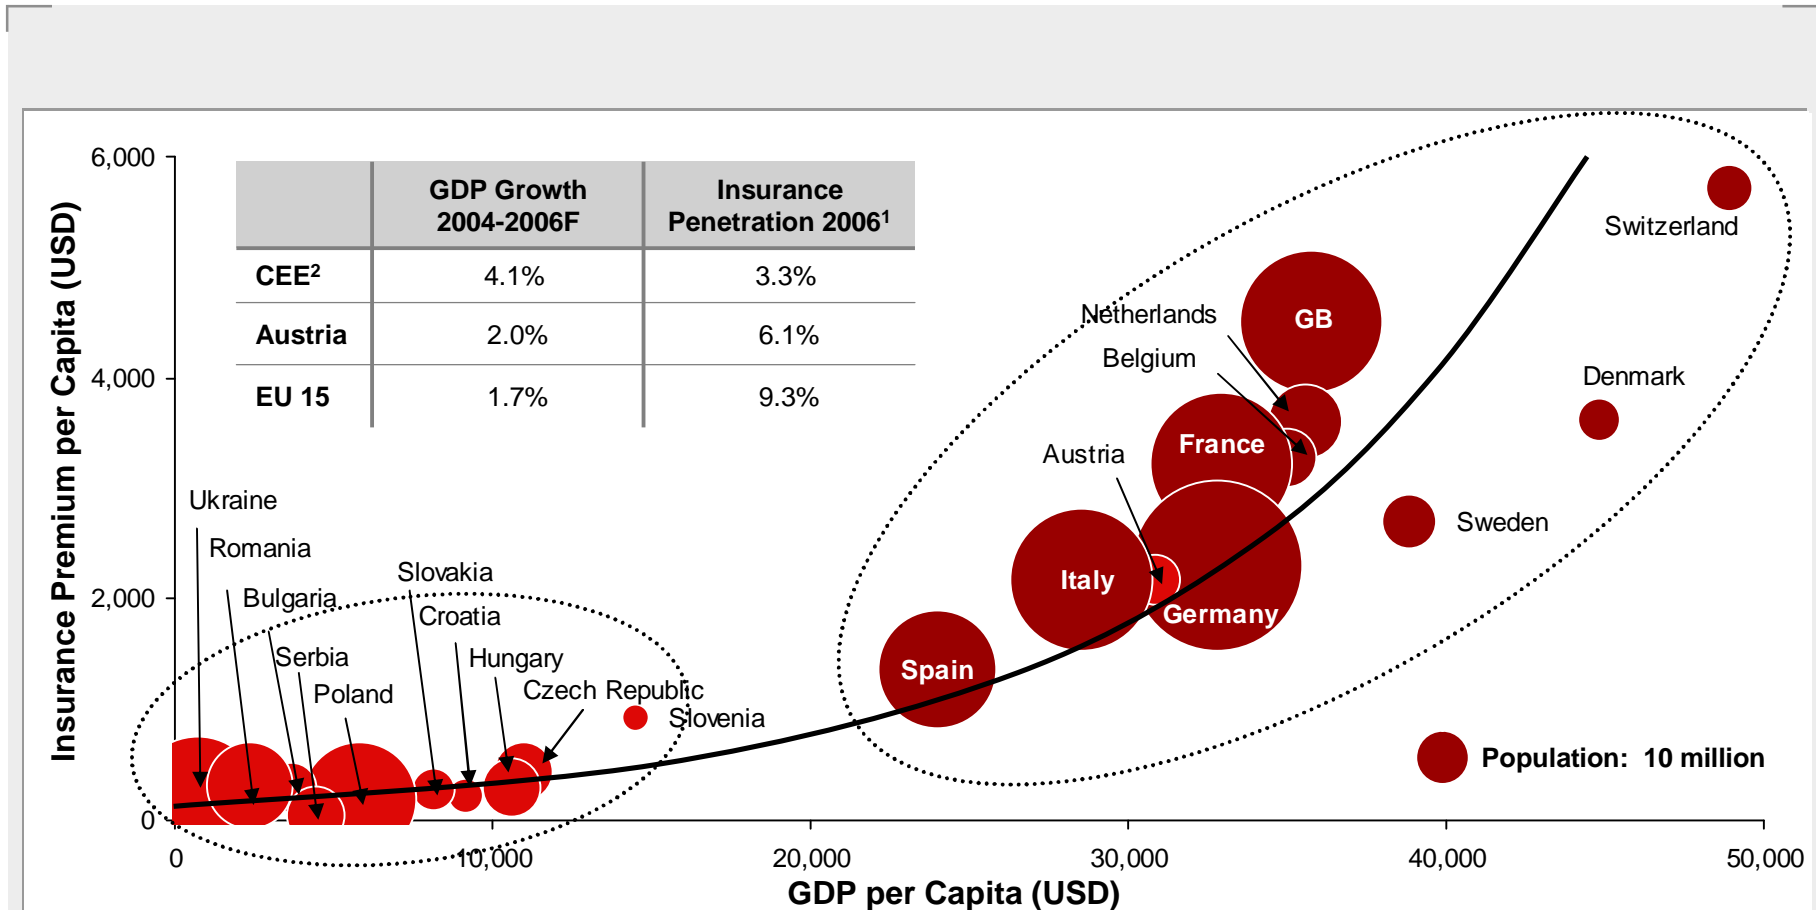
| | GDP Growth 2004-2006F | Insurance Penetration 2006$^1$ |
|---|---|---|
| CEE$^2$ | 4.1% | 3.3% |
| Austria | 2.0% | 6.1% |
| EU 15 | 1.7% | 9.3% |

Insurance Premium per Capita (USD)

6,000
4,000
2,000
0

Ukraine
Romania
Bulgaria
Serbia
Poland
Slovakia
Croatia
Hungary
Czech Republic
Slovenia

Switzerland
Netherlands
GB
Belgium
Denmark
France
Austria
Sweden
Italy
Germany
Spain

Population: 10 million

0
10,000
20,000
30,000
40,000
50,000

GDP per Capita (USD)